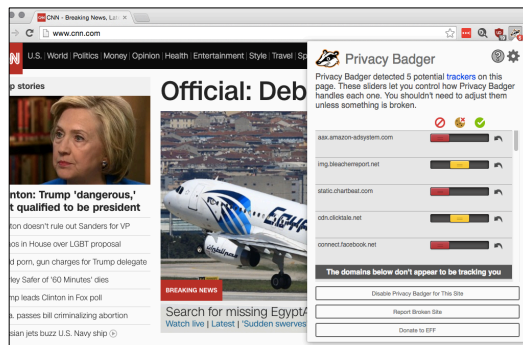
CNN - Breaking News, Lat ×

www.cnn.com

U.S. | World | Politics | Money | Opinion | Health | Entertainment | Style | Travel | Sp

p stories

nton: Trump 'dangerous,' t qualified to be president

nton doesn't rule out Sanders for VP

os in House over LGBT proposal

page, gun charges for Trump delegate

ley Safer of '60 Minutes' dies

mp leads Clinton in Fox poll

a. passes bill criminalizing abortion

sian jets buzz U.S. Navy ship

Official: Deb

BREAKING NEWS

Search for missing EgyptA

Watch live | Latest | 'Sudden swerves'

Privacy Badger

Privacy Badger detected 5 potential trackers on this page. These sliders let you control how Privacy Badger handles each one. You shouldn't need to adjust them unless something is broken.

aax.amazon-adsystem.com

img.bleacherreport.net

static.chartbeat.com

cdn.clicktale.net

connect.facebook.net

The domains below don't appear to be tracking you

Disable Privacy Badger for This Site

Report Broken Site

Donate to EFF